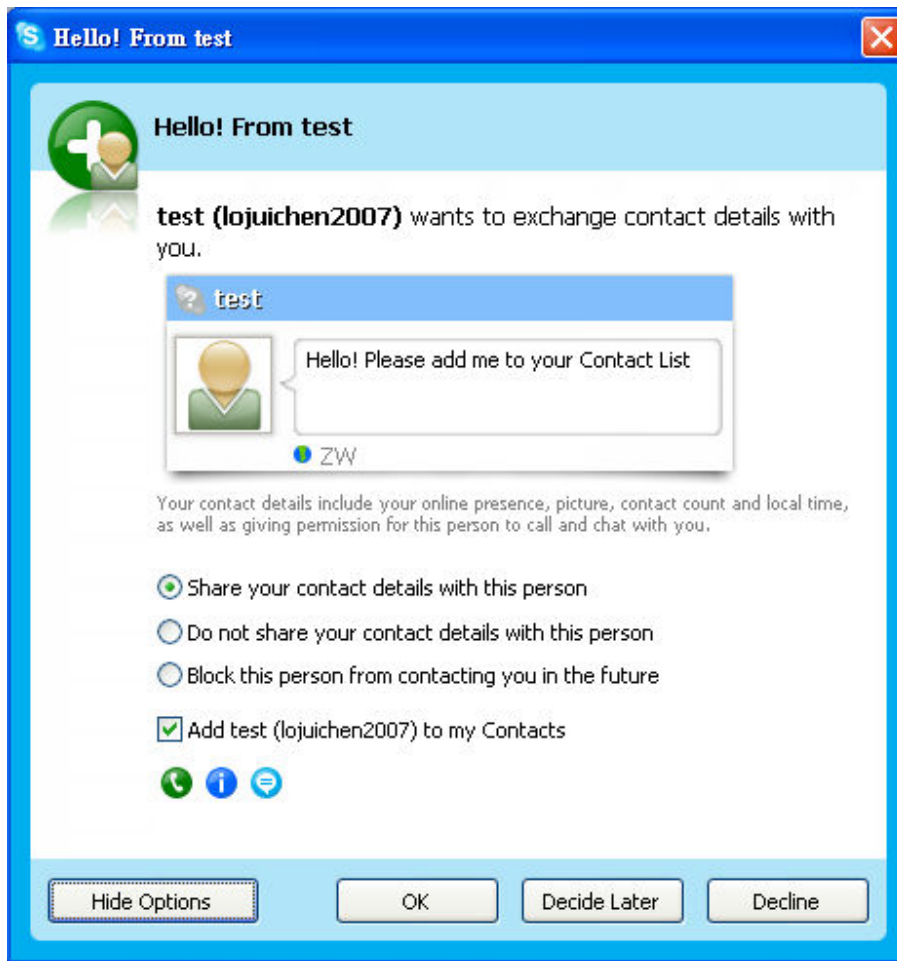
Hello! From test

Hello! From test

test (lojuichen2007) wants to exchange contact details with you.

test

Hello! Please add me to your Contact List

ZW

Your contact details include your online presence, picture, contact count and local time, as well as giving permission for this person to call and chat with you.

Share your contact details with this person

Do not share your contact details with this person

Block this person from contacting you in the future

Add test (lojuichen2007) to my Contacts

Hide Options

OK

Decide Later

Decline